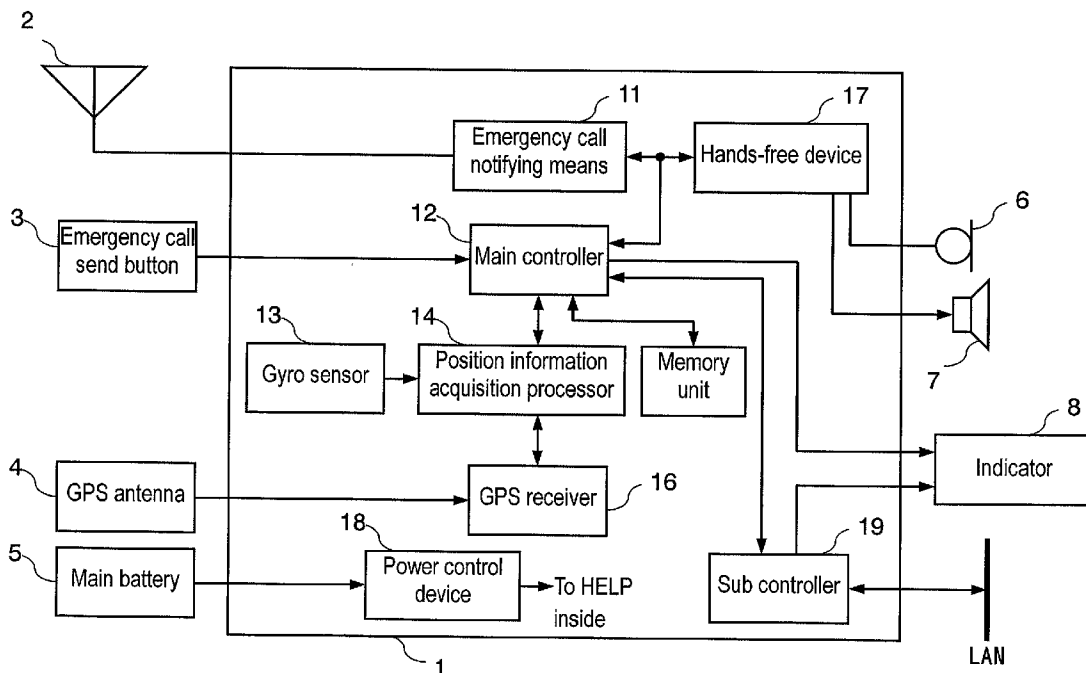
2

11 Emergency call notifying means

17 Hands-free device

3 Emergency call send button

12 Main controller

6

7

13 Gyro sensor

14 Position information acquisition processor

Memory unit

8 Indicator

4 GPS antenna

GPS receiver 16

18 Power control device

To HELP inside

5 Main battery

19 Sub controller

LAN

1